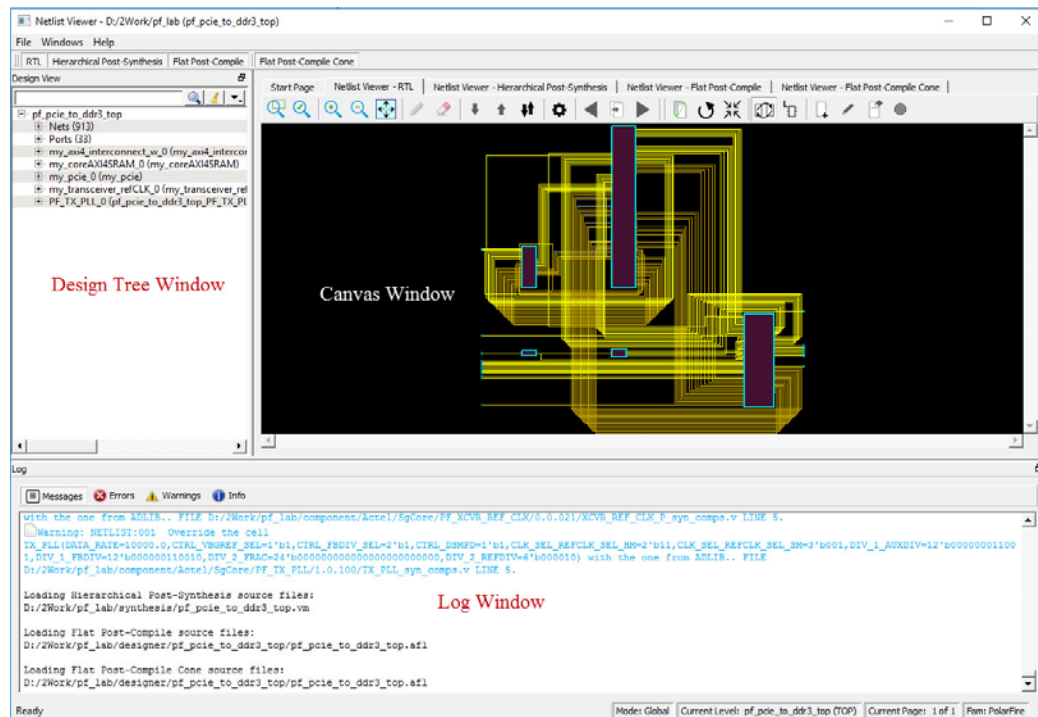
Netlist Viewer - D:/2Work/pf_lab (pf_pcie_to_ddr3_top)

File Windows Help

RTL | Hierarchical Post-Synthesis | Flat Post-Compile | Flat Post-Compile Cone

Design View

pf_pcie_to_ddr3_top
Nets (913)
Ports (33)
my_axi4_interconnect_w_0 (my_axi4_intercor
my_coreAXI4SRAM_0 (my_coreAXI4SRAM)
my_pcie_0 (my_pcie)
my_transceiver_refCLK_0 (my_transceiver_ref
PF_TX_PLL_0 (pf_pcie_to_ddr3_top_PF_TX_PL

Design Tree Window

Start Page | Netlist Viewer - RTL | Netlist Viewer - Hierarchical Post-Synthesis | Netlist Viewer - Flat Post-Compile | Netlist Viewer - Flat Post-Compile Cone

Canvas Window

Log

Messages | Errors | Warnings | Info

with the one from ADLIB.. FILE D:/2Work/pf_lab/component/Actel/SgCore/PF_XCVR_REF_CLK/0.0.021/XCVR_REF_CLK_P_syn_comps.v LINE 5.
Warning: NETLIST:001 Override the cell
TX_PLL(DATA_RATE=10000.0,CTRL_VBGREF_SEL=1'b1,CTRL_FBDIV_SEL=2'b1,CTRL_DSMPD=1'b1,CLK_SEL_REFCLK_SEL_HM=2'b11,CLK_SEL_REFCLK_SEL_SM=3'b001,DIV_1_AUXDIV=12'b000000011001,DIV_1_FBDIV=12'b000000110010,DIV_2_FRAC=24'b000000000000000000000000,DIV_2_REFDIV=6'b000010) with the one from ADLIB.. FILE D:/2Work/pf_lab/component/Actel/SgCore/PF_TX_PLL/1.0.100/TX_PLL_syn_comps.v LINE 5.

Loading Hierarchical Post-Synthesis source files:
D:/2Work/pf_lab/synthesis/pf_pcie_to_ddr3_top.vm

Log Window

Loading Flat Post-Compile source files:
D:/2Work/pf_lab/designer/pf_pcie_to_ddr3_top/pf_pcie_to_ddr3_top.afl

Loading Flat Post-Compile Cone source files:
D:/2Work/pf_lab/designer/pf_pcie_to_ddr3_top/pf_pcie_to_ddr3_top.afl

Ready | Mode: Global | Current Level: pf_pcie_to_ddr3_top (TOP) | Current Page: 1 of 1 | Fam: PolarFire